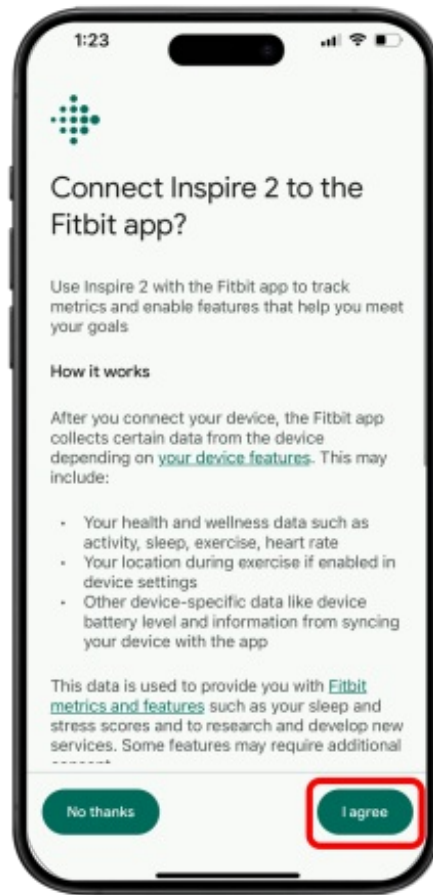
1:23

Connect Inspire 2 to the Fitbit app?

Use Inspire 2 with the Fitbit app to track metrics and enable features that help you meet your goals

How it works

After you connect your device, the Fitbit app collects certain data from the device depending on your device features. This may include:

- Your health and wellness data such as activity, sleep, exercise, heart rate
- Your location during exercise if enabled in device settings
- Other device-specific data like device battery level and information from syncing your device with the app

This data is used to provide you with Fitbit metrics and features such as your sleep and stress scores and to research and develop new services. Some features may require additional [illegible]

No thanks

I agree